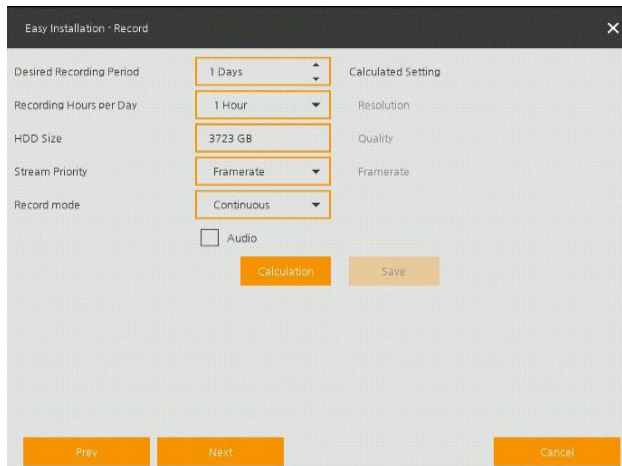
Easy Installation - Record

Desired Recording Period
1 Days
Calculated Setting

Recording Hours per Day
1 Hour
Resolution

HDD Size
3723 GB
Quality

Stream Priority
Framerate
Framerate

Record mode
Continuous

Audio

Calculation
Save

Prev
Next
Cancel